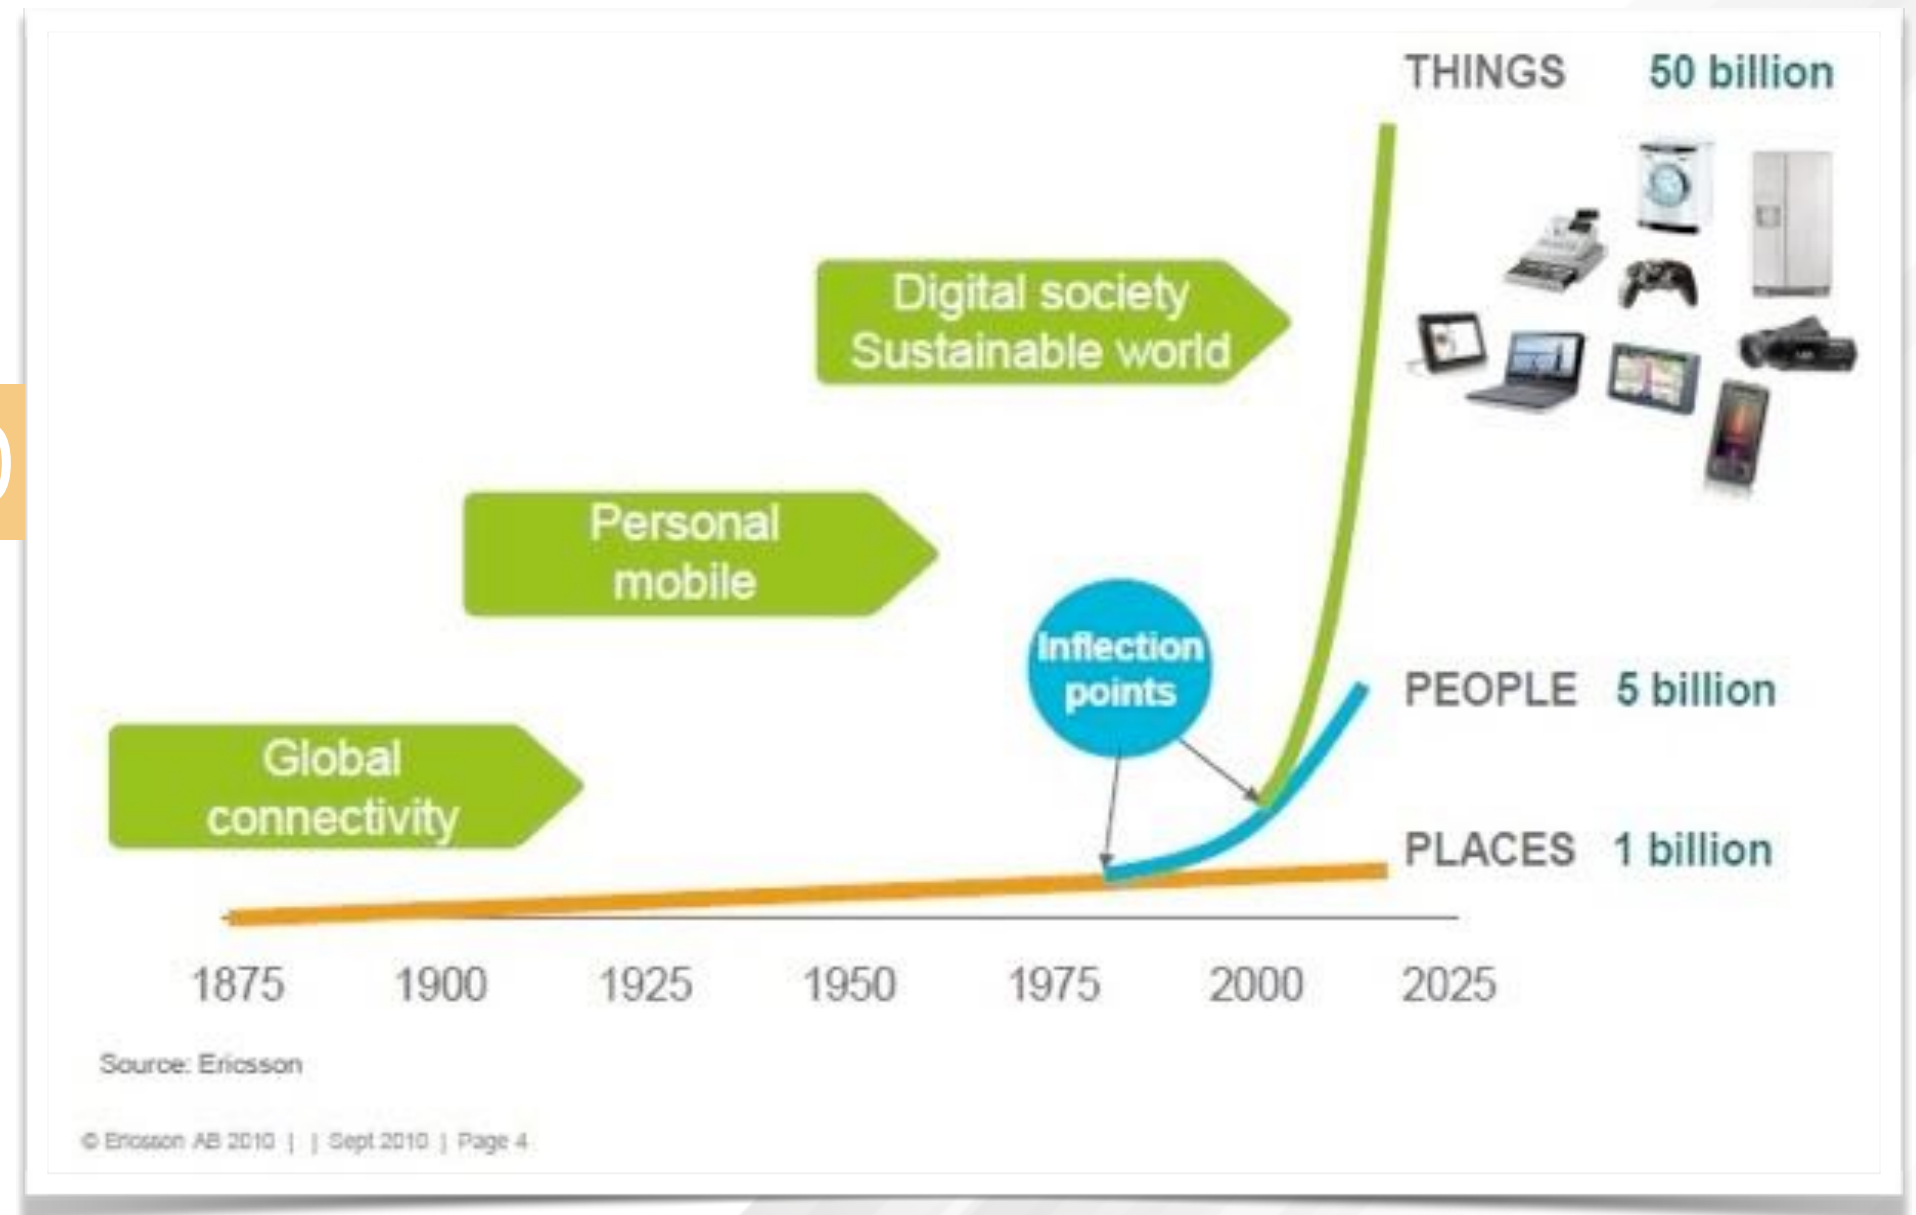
THINGS 50 billion

Digital society
Sustainable world

Personal
mobile

Inflection
points

PEOPLE 5 billion

Global
connectivity

PLACES 1 billion

1875 1900 1925 1950 1975 2000 2025

Source: Ericsson

© Ericsson AB 2010 | | Sept 2010 | Page 4